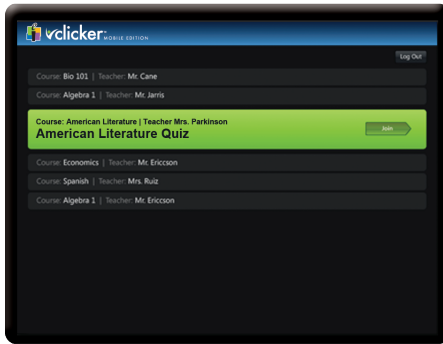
vclicker MOBILE EDITION

Log Out

Course: Bio 101 | Teacher: Mr. Cane

Course: Algebra 1 | Teacher: Mr. Jarris

Course: American Literature | Teacher Mrs. Parkinson
American Literature Quiz

Join

Course: Economics | Teacher: Mr. Ericcson

Course: Spanish | Teacher: Mrs. Ruiz

Course: Algebra 1 | Teacher: Mr. Ericcson